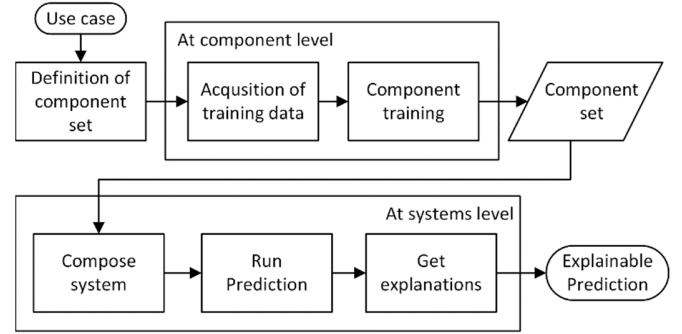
Use case

Definition of component set

At component level

Acqusition of training data

Component training

Component set

At systems level

Compose system

Run Prediction

Get explanations

Explainable Prediction